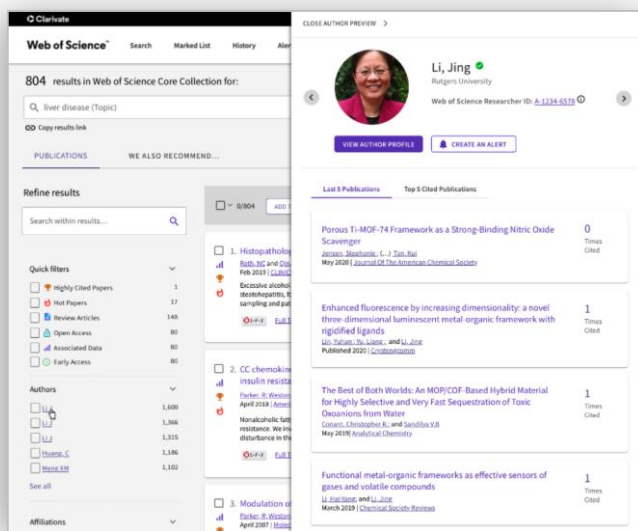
Clarivate

Web of Science™ Search Marked List History Aler

804 results in Web of Science Core Collection for:

liver disease (Topic)

Copy results link

PUBLICATIONS WE ALSO RECOMMEND...

Refine results

Search within results...

Quick filters

Highly Cited Papers 1
Hot Papers 17
Review Articles 148
Open Access 80
Associated Data 80
Early Access 80

Authors

Li, J 1,600
Li, J 1,366
Li, J 1,315
Huang, C 1,186
Meng XM 1,102

See all

Affiliations

0/804 ADD T

1. Histopatholo
Roth, NC and Qia
Feb 2019 | CLIN
Excessive alcohol
steatohepatitis, fi
sampling and pa

2. CC chemokine
insulin resista
Parker, R; Weston
April 2018 | Ameri
Nonalcoholic fatt
resistance. We inv
disturbance in the

3. Modulation o
Parker, R; Weston
April 2007 | Molec

CLOSE AUTHOR PREVIEW >

Li, Jing
Rutgers University
Web of Science Researcher ID: A-1234-5678

VIEW AUTHOR PROFILE CREATE AN ALERT

Last 5 Publications Top 5 Cited Publications

Porous Ti-MOF-74 Framework as a Strong-Binding Nitric Oxide Scavenger
Jensen, Stephanie; (...) Tan, Kui
May 2020 | Journal Of The American Chemical Society
0 Times Cited

Enhanced fluorescence by increasing dimensionality: a novel three-dimensional luminescent metal-organic framework with rigidified ligands
Lin, Yahan; Yu, Liang; and Li, Jing
Published 2020 | Crystengcomm
1 Times Cited

The Best of Both Worlds: An MOP/COF-Based Hybrid Material for Highly Selective and Very Fast Sequestration of Toxic Oxoanions from Water
Conant, Christopher R.; and Sandilya V.B
May 2019| Analytical Chemistry
1 Times Cited

Functional metal-organic frameworks as effective sensors of gases and volatile compounds
Li, Hai-Yang; and Li, Jing
March 2019 | Chemical Society Reviews
1 Times Cited